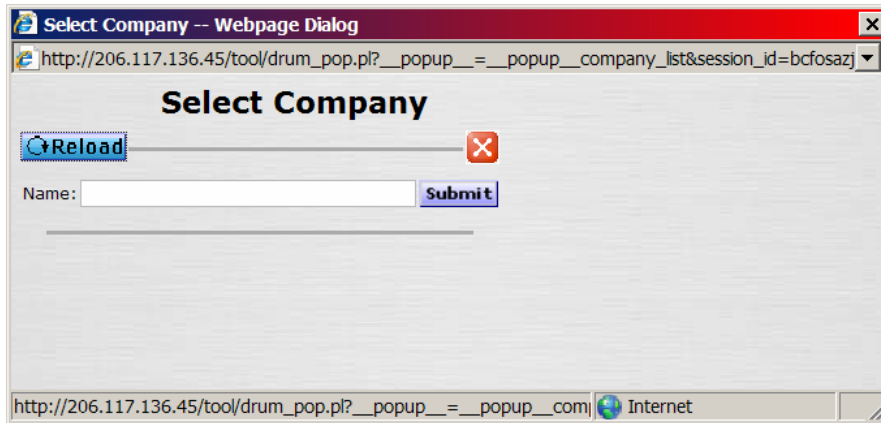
Select Company -- Webpage Dialog

http://206.117.136.45/tool/drum_pop.pl?__popup__=__popup__company_list&session_id=bcfosazj

Select Company

Reload

Name: Submit

http://206.117.136.45/tool/drum_pop.pl?__popup__=__popup__com

Internet